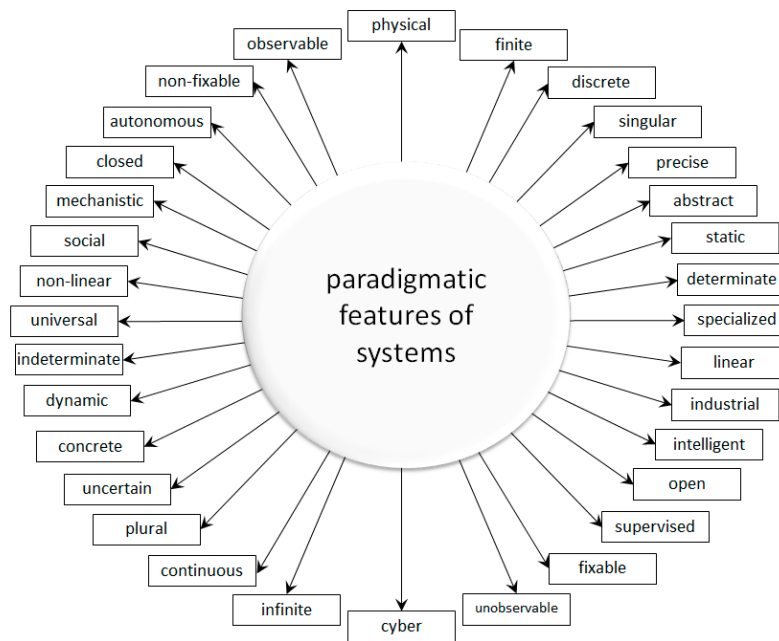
paradigmatic features of systems

physical
finite
discrete
singular
precise
abstract
static
determinate
specialized
linear
industrial
intelligent
open
supervised
fixable
unobservable
cyber
infinite
continuous
plural
uncertain
concrete
dynamic
indeterminate
universal
non-linear
social
mechanistic
closed
autonomous
non-fixable
observable